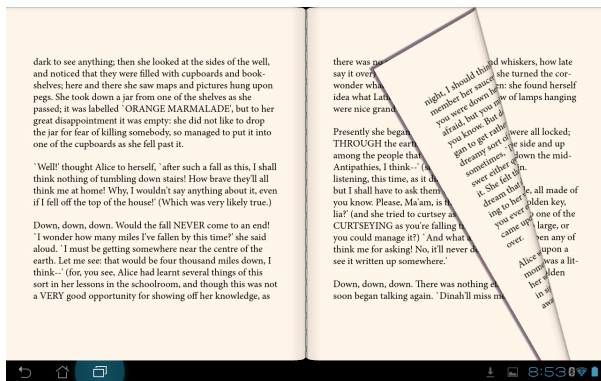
dark to see anything; then she looked at the sides of the well, and noticed that they were filled with cupboards and bookshelves; here and there she saw maps and pictures hung upon pegs. She took down a jar from one of the shelves as she passed; it was labelled `ORANGE MARMALADE', but to her great disappointment it was empty: she did not like to drop the jar for fear of killing somebody, so managed to put it into one of the cupboards as she fell past it.

`Well!' thought Alice to herself, `after such a fall as this, I shall think nothing of tumbling down stairs! How brave they'll all think me at home! Why, I wouldn't say anything about it, even if I fell off the top of the house!' (Which was very likely true.)

Down, down, down. Would the fall NEVER come to an end! `I wonder how many miles I've fallen by this time?' she said aloud. `I must be getting somewhere near the centre of the earth. Let me see: that would be four thousand miles down, I think--' (for, you see, Alice had learnt several things of this sort in her lessons in the schoolroom, and though this was not a VERY good opportunity for showing off her knowledge, as

there was no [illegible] whiskers, how late say it over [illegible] she turned the corwonder wha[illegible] she found herself idea what La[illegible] of lamps hanging were nice grand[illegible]

Presently she began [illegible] were all locked; THROUGH the earth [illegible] side and up among the people that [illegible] down the midAntipathies, I think--' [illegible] listening, this time, as it d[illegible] but I shall have to ask them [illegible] all made of you know. Please, Ma'am, is t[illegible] golden key, lia?' (and she tried to curtsey as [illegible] one of the CURTSEYING as you're falling t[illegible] large, or you could manage it?) `And what a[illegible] open any of think me for asking! No, it'll never d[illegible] upon a see it written up somewhere.' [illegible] was a lit-

Down, down, down. There was nothing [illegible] soon began talking again. `Dinah'll miss m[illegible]

night, I should think member her saucer you were down here afraid. But you know But do you know ... gan to get rather dreamy sort of way, sometimes, `Do bats eat swer either question, it. She felt that she dream that she was ing to her very earnestly, you ever eat a bat?' when came upon a heap of over.

Alice was not a moment she let her head what 

8:53